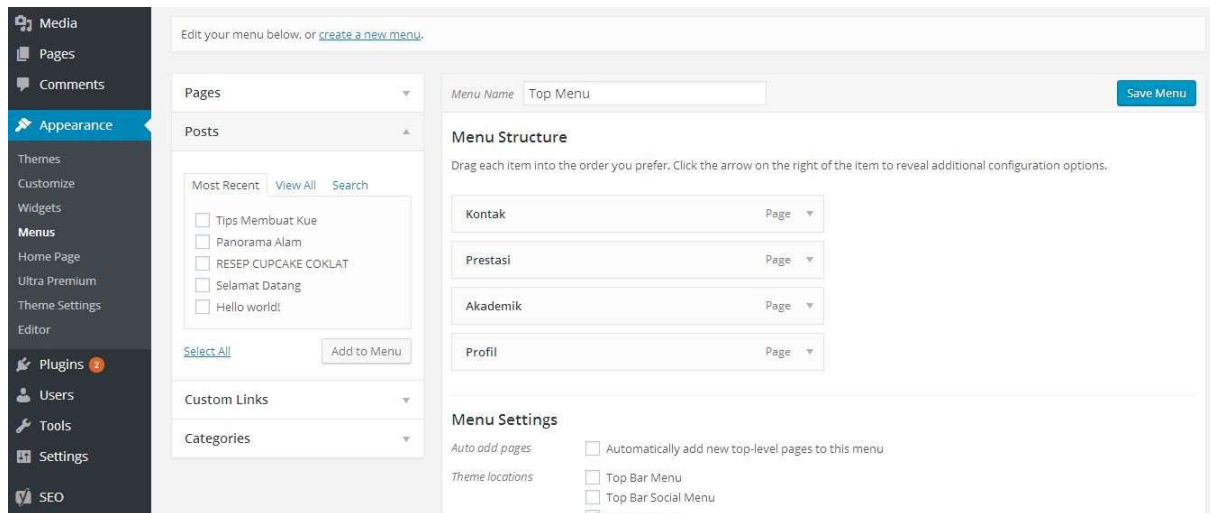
Media
Pages
Comments
Appearance
Themes
Customize
Widgets
Menus
Home Page
Ultra Premium
Theme Settings
Editor
Plugins 2
Users
Tools
Settings
SEO

Edit your menu below, or create a new menu.

Pages
Posts
Most Recent View All Search
Tips Membuat Kue
Panorama Alam
RESEP CUPCAKE COKLAT
Selamat Datang
Hello world!
Select All
Add to Menu
Custom Links
Categories

Menu Name Top Menu
Save Menu

Menu Structure
Drag each item into the order you prefer. Click the arrow on the right of the item to reveal additional configuration options.

Kontak Page
Prestasi Page
Akademik Page
Profil Page

Menu Settings
Auto add pages
Automatically add new top-level pages to this menu
Theme locations
Top Bar Menu
Top Bar Social Menu